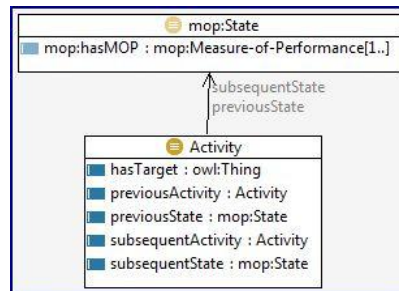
mop:State
mop:hasMOP : mop:Measure-of-Performance[1..]

subsequentState
previousState

Activity
hasTarget : owl:Thing
previousActivity : Activity
previousState : mop:State
subsequentActivity : Activity
subsequentState : mop:State